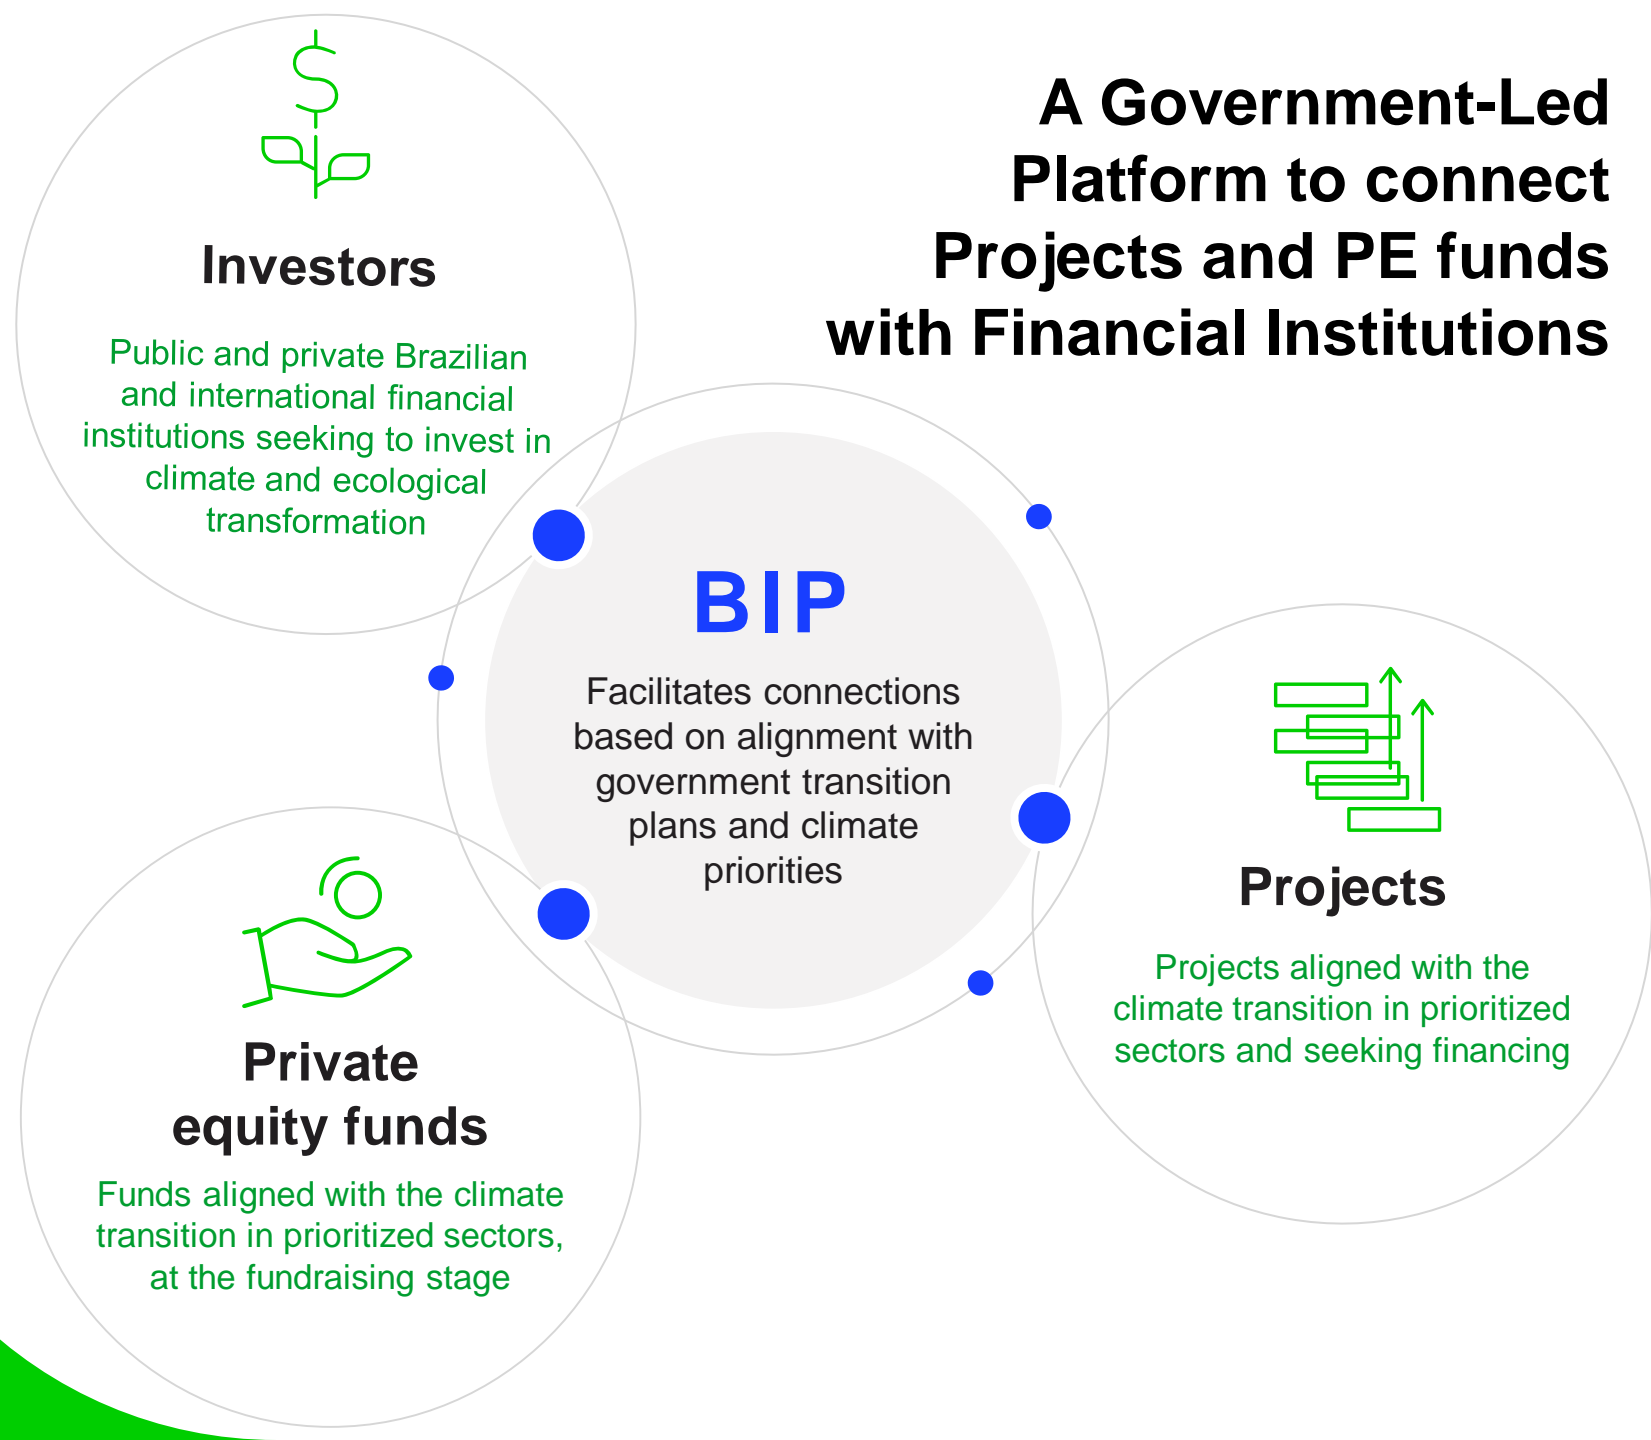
A Government-Led Platform to connect Projects and PE funds with Financial Institutions

Investors

Public and private Brazilian and international financial institutions seeking to invest in climate and ecological transformation

BIP

Facilitates connections based on alignment with government transition plans and climate priorities

Projects

Projects aligned with the climate transition in prioritized sectors and seeking financing

Private equity funds

Funds aligned with the climate transition in prioritized sectors, at the fundraising stage